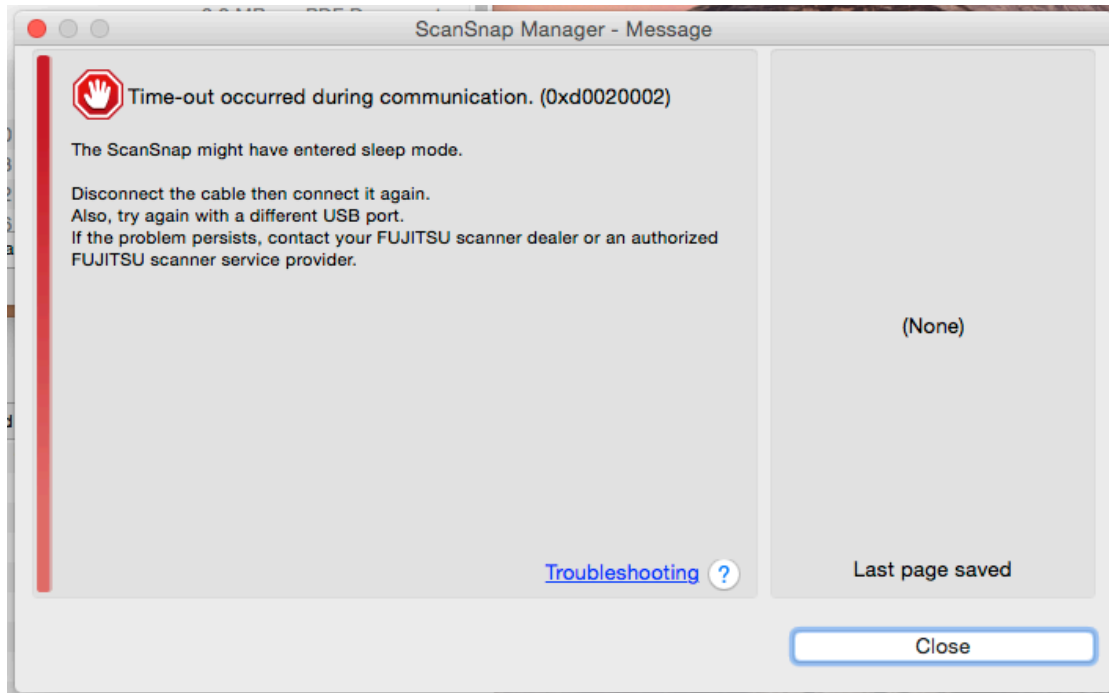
ScanSnap Manager - Message

Time-out occurred during communication. (0xd0020002)

The ScanSnap might have entered sleep mode.

Disconnect the cable then connect it again.
Also, try again with a different USB port.
If the problem persists, contact your FUJITSU scanner dealer or an authorized FUJITSU scanner service provider.

Troubleshooting ?

(None)

Last page saved

Close